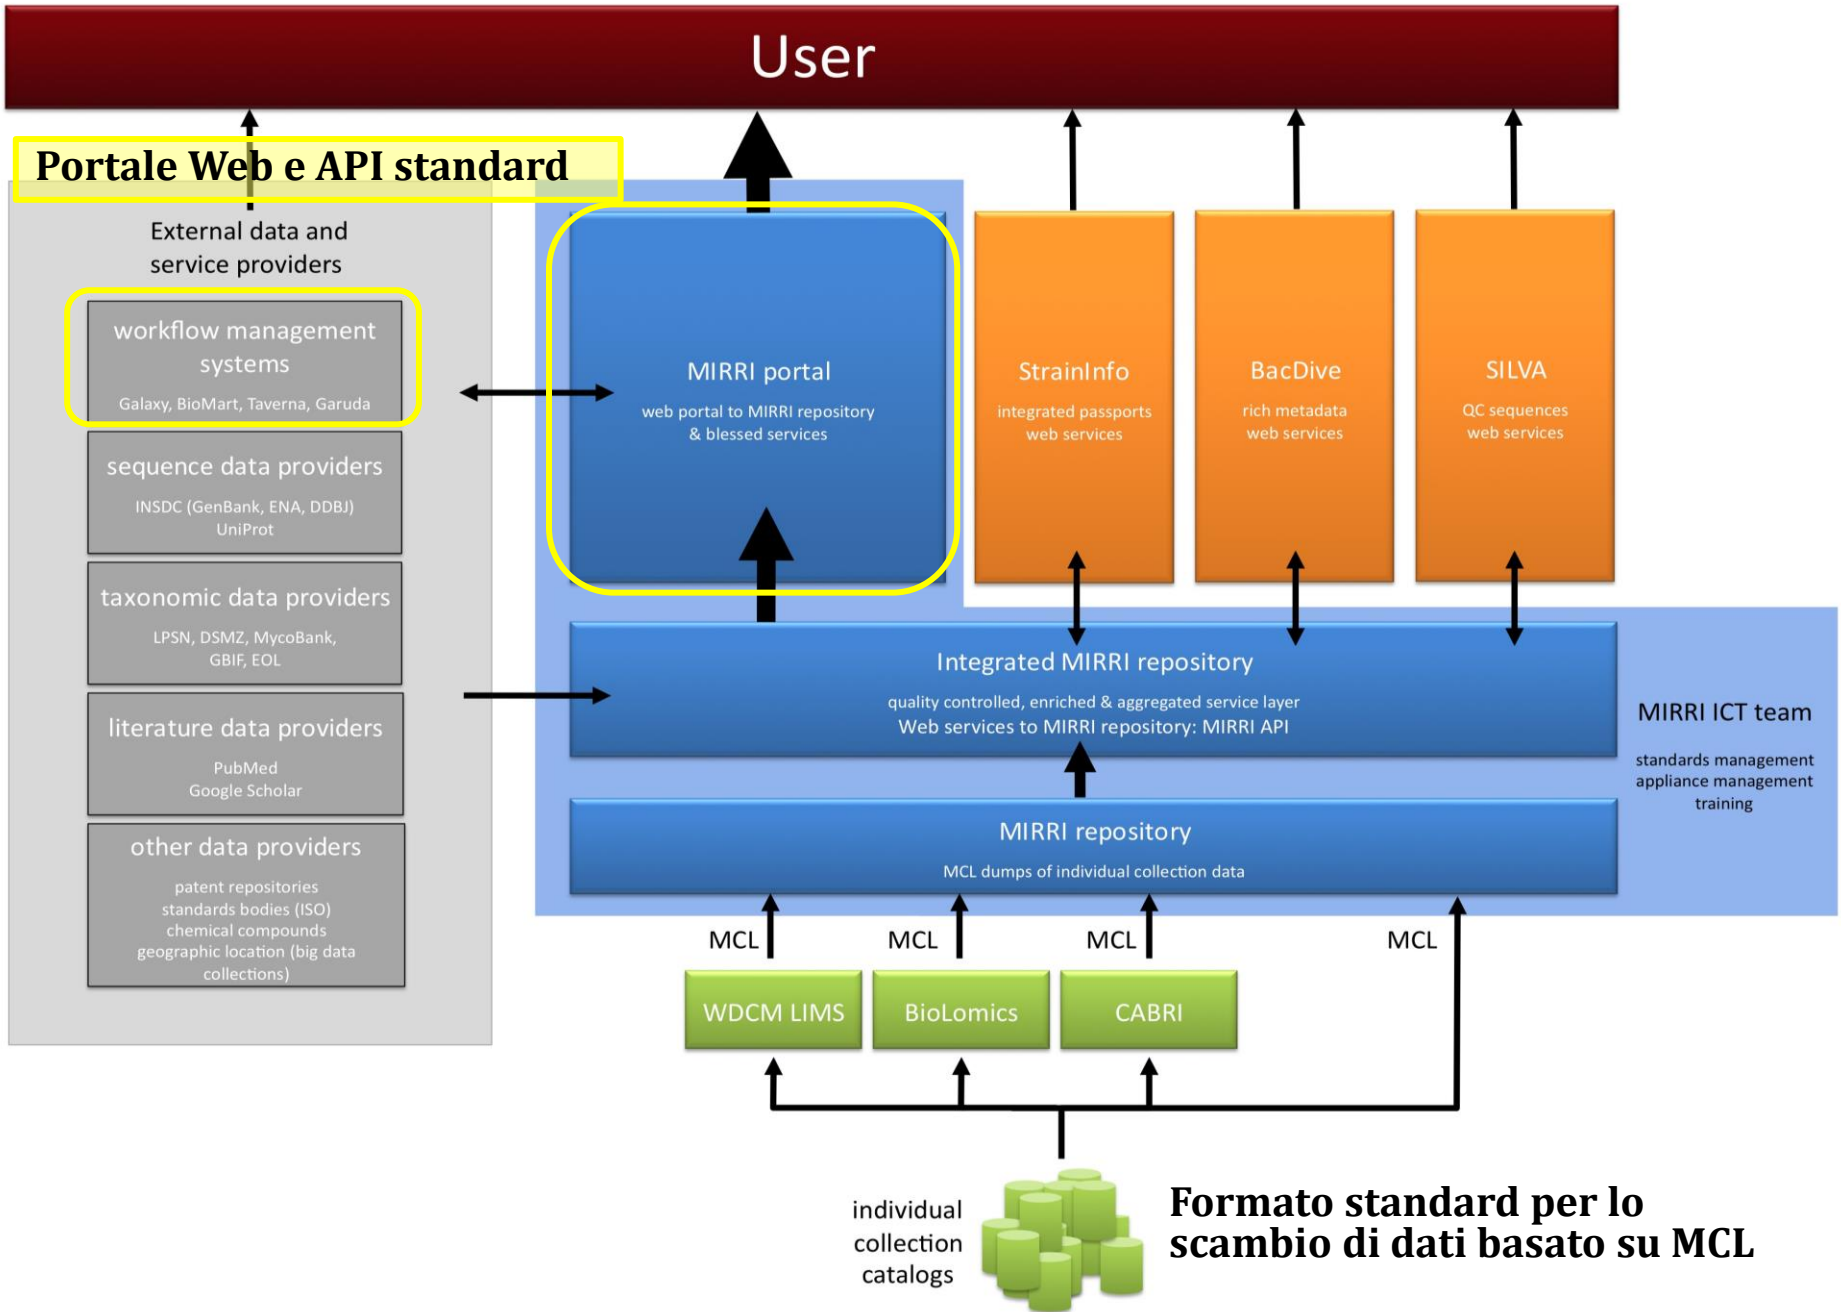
User

Portale Web e API standard

External data and service providers

workflow management systems

Galaxy, BioMart, Taverna, Garuda

sequence data providers

INSDC (GenBank, ENA, DDBJ) UniProt

taxonomic data providers

LPSN, DSMZ, MycoBank, GBIF, EOL

literature data providers

PubMed Google Scholar

other data providers

patent repositories standards bodies (ISO) chemical compounds geographic location (big data collections)

MIRRI portal

web portal to MIRRI repository & blessed services

StrainInfo

integrated passports web services

BacDive

rich metadata web services

SILVA

QC sequences web services

Integrated MIRRI repository

quality controlled, enriched & aggregated service layer
Web services to MIRRI repository: MIRRI API

MIRRI ICT team

standards management
appliance management
training

MIRRI repository

MCL dumps of individual collection data

MCL

MCL

MCL

MCL

WDCM LIMS

BioLomics

CABRI

individual collection catalogs

Formato standard per lo scambio di dati basato su MCL